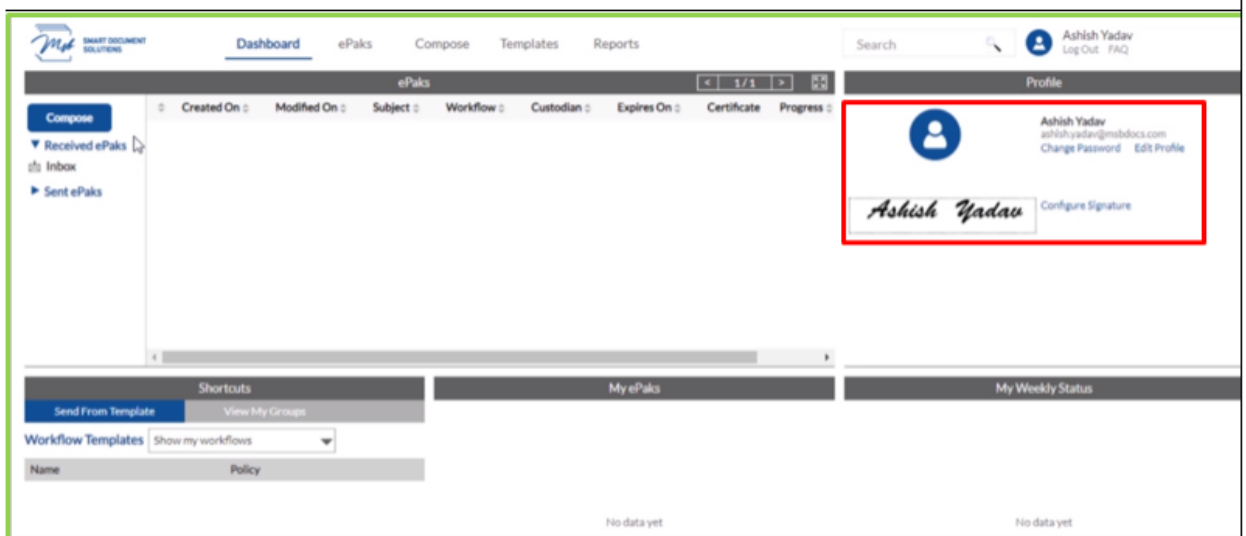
Msb SMART DOCUMENT SOLUTIONS

Dashboard ePaks Compose Templates Reports

Search

Ashish Yadav
Log Out FAQ

ePaks

< 1 / 1 >

Profile

Compose

▼ Received ePaks

Inbox

► Sent ePaks

| Created On | Modified On | Subject | Workflow | Custodian | Expires On | Certificate | Progress |
|---|---|---|---|---|---|---|---|

Ashish Yadav
ashish.yadav@msbdocs.com
Change Password Edit Profile

Ashish Yadav

Configure Signature

Shortcuts

Send From Template View My Groups

Workflow Templates Show my workflows

| Name | Policy |
|---|---|

My ePaks

No data yet

My Weekly Status

No data yet